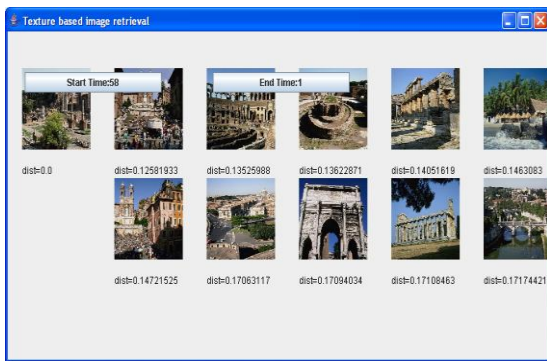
Texture based image retrieval

Start Time:58

End Time:1

dist=0.0

dist=0.12581933

dist=0.13525988

dist=0.13622871

dist=0.14051619

dist=0.1463083

dist=0.14721525

dist=0.17063117

dist=0.17094034

dist=0.17108463

dist=0.17174421